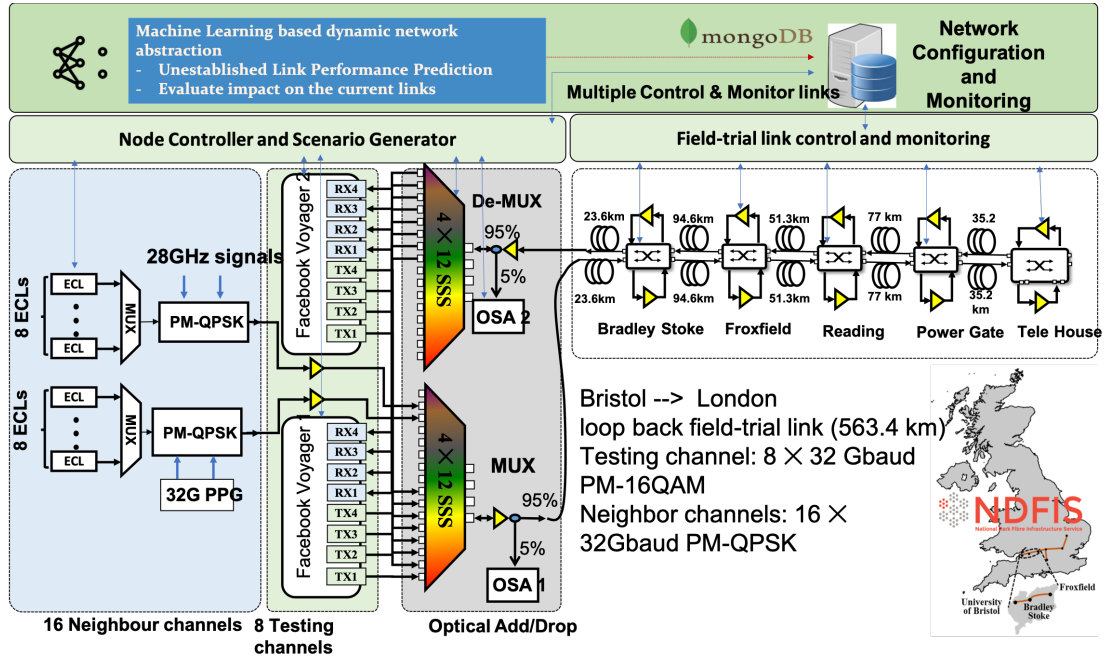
Machine Learning based dynamic network abstraction
- Unestablished Link Performance Prediction
- Evaluate impact on the current links

mongoDB

Network Configuration and Monitoring

Multiple Control & Monitor links

Node Controller and Scenario Generator

Field-trial link control and monitoring

8 ECLs
ECL
ECL
MUX
28GHz signals
PM-QPSK

8 ECLs
ECL
ECL
MUX
PM-QPSK
32G PPG

16 Neighbour channels

Facebook Voyager
RX4
RX3
RX2
RX1
TX4
TX3
TX2
TX1

Facebook Voyager
RX4
RX3
RX2
RX1
TX4
TX3
TX2
TX1

8 Testing channels

De-MUX
4 × 12 SSS
95%
5%
OSA 2

MUX
4 × 12 SSS
95%
5%
OSA 1

Optical Add/Drop

23.6km
23.6km
94.6km
94.6km
51.3km
51.3km
77 km
77 km
35.2
35.2 km

Bradley Stoke
Froxfield
Reading
Power Gate
Tele House

Bristol --> London
loop back field-trial link (563.4 km)
Testing channel: 8 × 32 Gbaud PM-16QAM
Neighbor channels: 16 × 32Gbaud PM-QPSK

NDFIS
National Dark Fibre Infrastructure Service
Froxfield
University of Bristol
Bradley Stoke